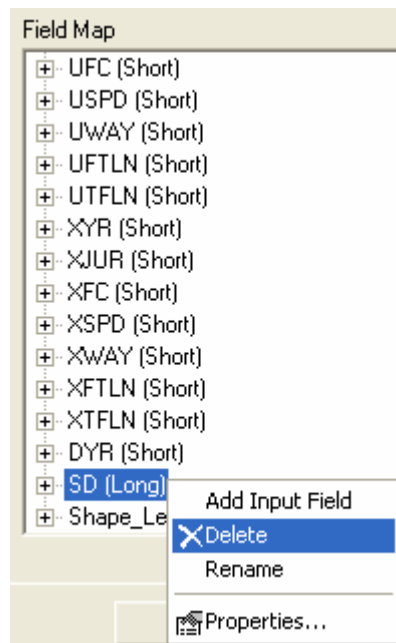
Field Map

UFC (Short)
USPD (Short)
UWAY (Short)
UFTLN (Short)
UTFLN (Short)
XYR (Short)
XJUR (Short)
XFC (Short)
XSPD (Short)
XWAY (Short)
XFTLN (Short)
XTFLN (Short)
DYR (Short)
SD (Long)
Shape_Le

Add Input Field
Delete
Rename
Properties...